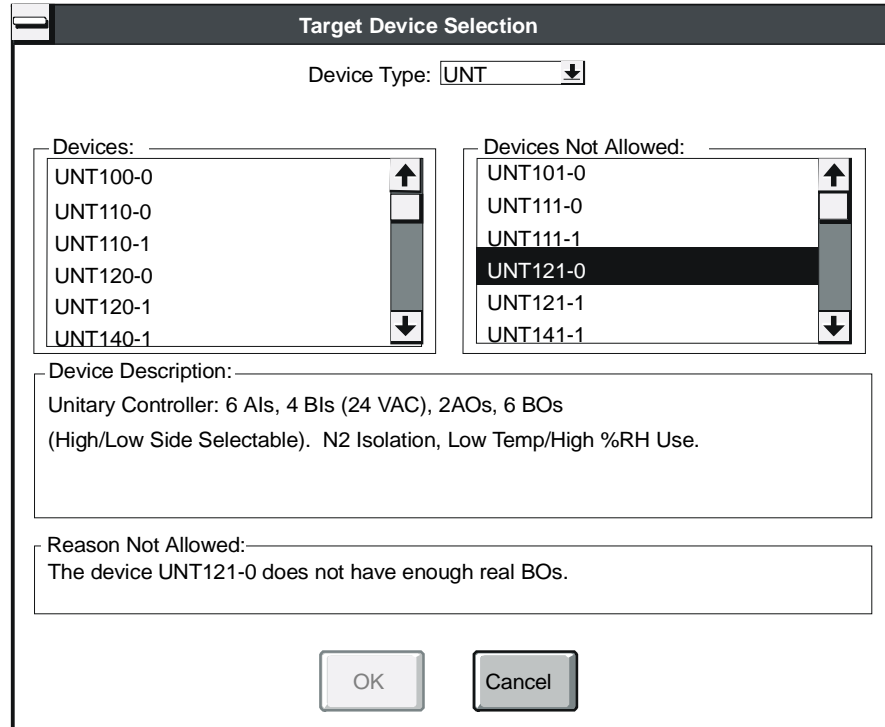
Target Device Selection

Device Type: UNT

Devices:
UNT100-0
UNT110-0
UNT110-1
UNT120-0
UNT120-1
UNT140-1

Devices Not Allowed:
UNT101-0
UNT111-0
UNT111-1
UNT121-0
UNT121-1
UNT141-1

Device Description:
Unitary Controller: 6 AIs, 4 BIs (24 VAC), 2AOs, 6 BOs
(High/Low Side Selectable). N2 Isolation, Low Temp/High %RH Use.

Reason Not Allowed:
The device UNT121-0 does not have enough real BOs.

OK

Cancel